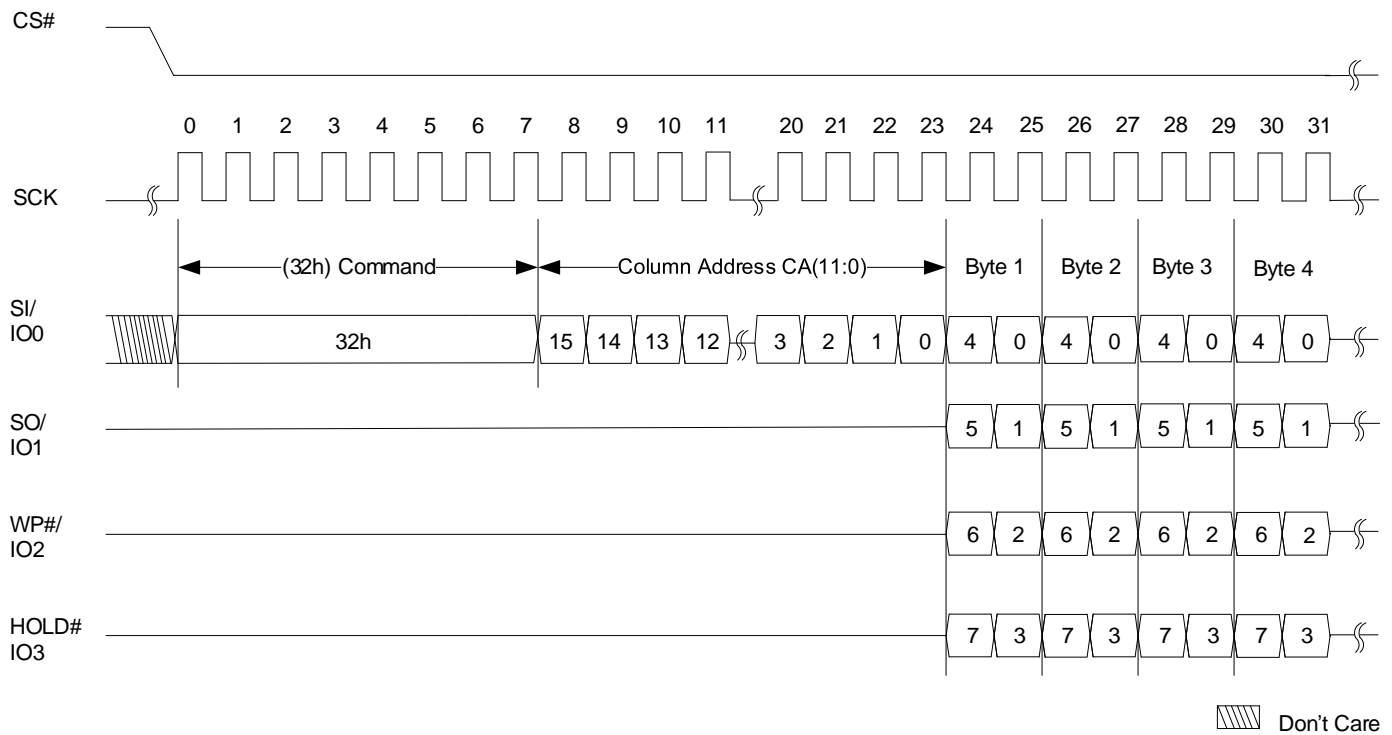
CS#

0 1 2 3 4 5 6 7 8 9 10 11 20 21 22 23 24 25 26 27 28 29 30 31

SCK

(32h) Command

Column Address CA(11:0)

Byte 1 Byte 2 Byte 3 Byte 4

SI/
IO0

32h

15 14 13 12 3 2 1 0 4 0 4 0 4 0 4 0

SO/
IO1

5 1 5 1 5 1 5 1

WP#/
IO2

6 2 6 2 6 2 6 2

HOLD#
IO3

7 3 7 3 7 3 7 3

Don't Care